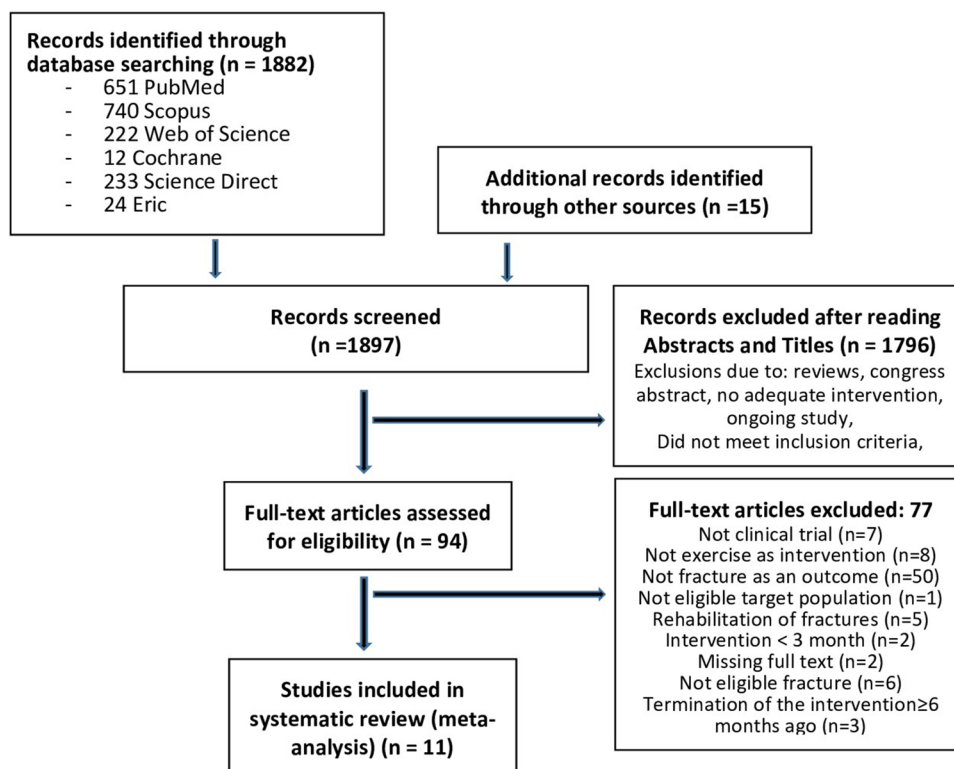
Records identified through database searching (n = 1882)
- 651 PubMed
- 740 Scopus
- 222 Web of Science
- 12 Cochrane
- 233 Science Direct
- 24 Eric

Additional records identified through other sources (n =15)

Records screened (n =1897)

Records excluded after reading Abstracts and Titles (n = 1796)
Exclusions due to: reviews, congress abstract, no adequate intervention, ongoing study,
Did not meet inclusion criteria,

Full-text articles assessed for eligibility (n = 94)

Full-text articles excluded: 77
Not clinical trial (n=7)
Not exercise as intervention (n=8)
Not fracture as an outcome (n=50)
Not eligible target population (n=1)
Rehabilitation of fractures (n=5)
Intervention < 3 month (n=2)
Missing full text (n=2)
Not eligible fracture (n=6)
Termination of the intervention≥6 months ago (n=3)

Studies included in systematic review (meta-analysis) (n = 11)